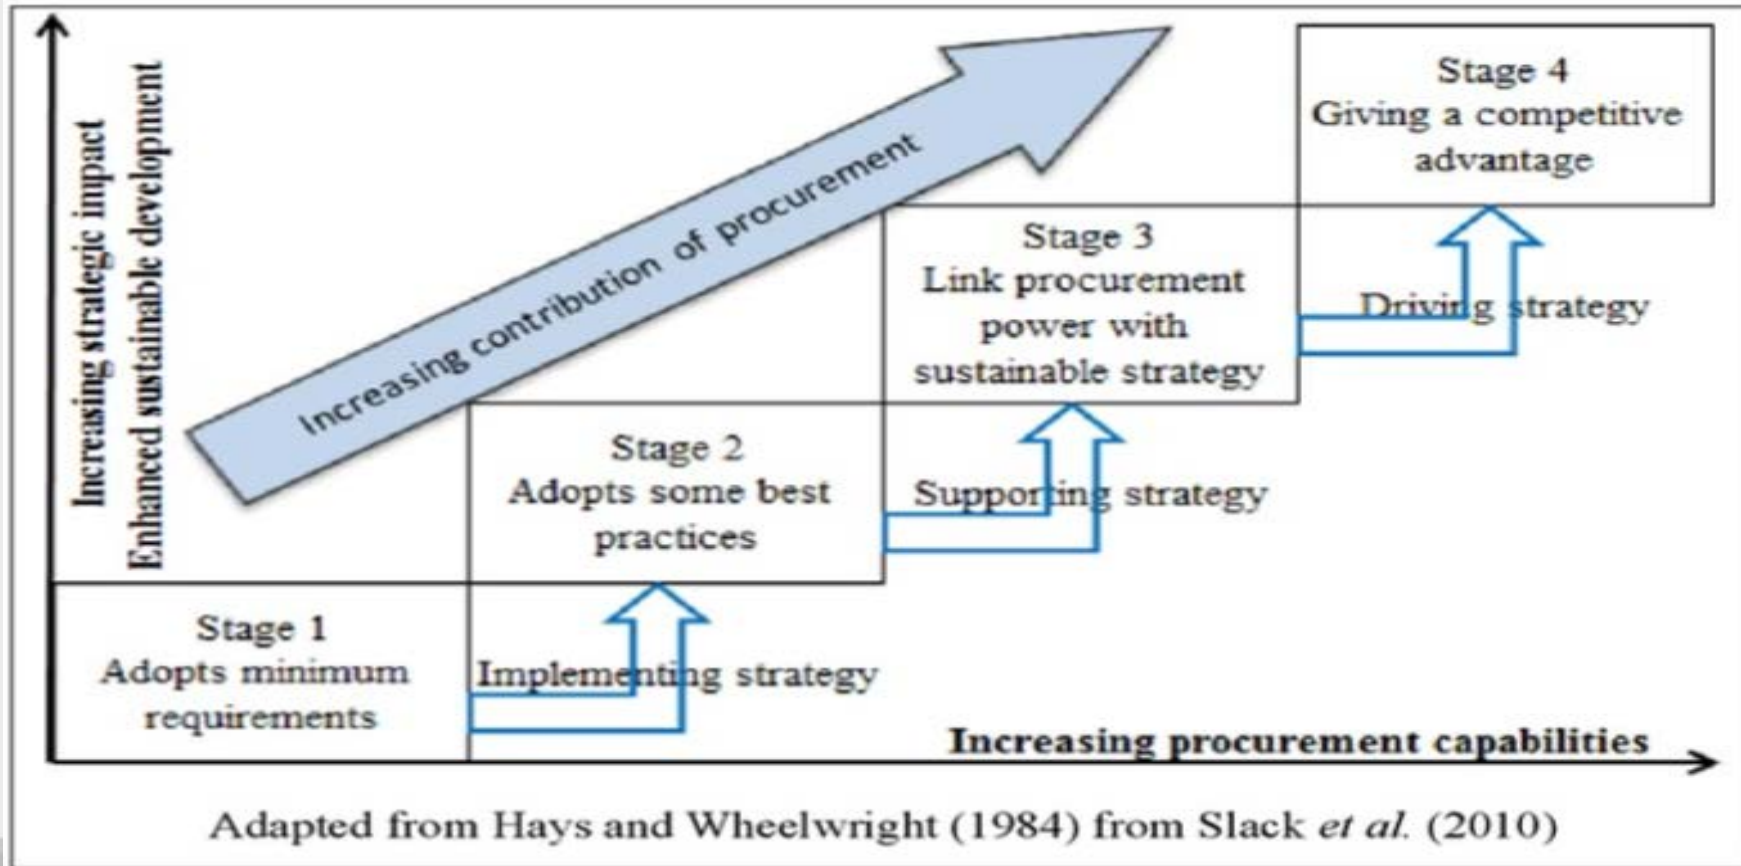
Increasing strategic impact
Enhanced sustainable development

Increasing contribution of procurement

Stage 4
Giving a competitive advantage

Stage 3
Link procurement power with sustainable strategy

Driving strategy

Stage 2
Adopts some best practices

Supporting strategy

Stage 1
Adopts minimum requirements

Implementing strategy

Increasing procurement capabilities

Adapted from Hays and Wheelwright (1984) from Slack *et al.* (2010)